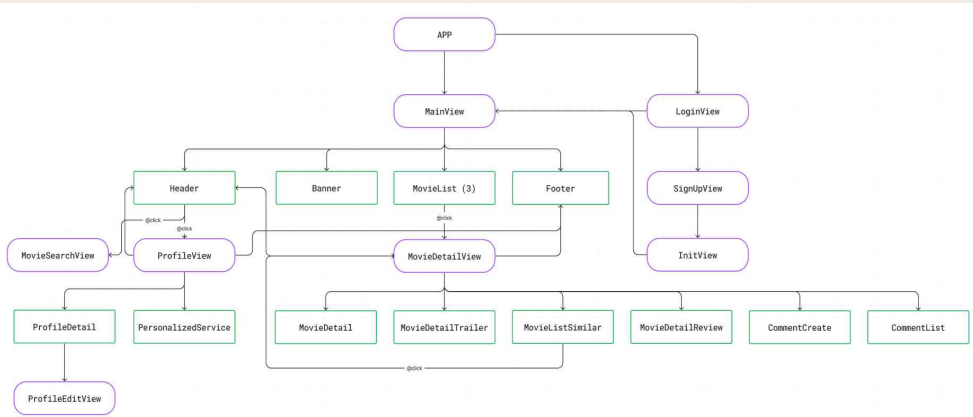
APP

MainView

LoginView

Header

Banner

MovieList (3)

Footer

SignUpView

@click

@click

@click

MovieSearchView

ProfileView

MovieDetailView

InitView

ProfileDetail

PersonalizedService

MovieDetail

MovieDetailTrailer

MovieListSimilar

MovieDetailReview

CommentCreate

CommentList

@click

ProfileEditView